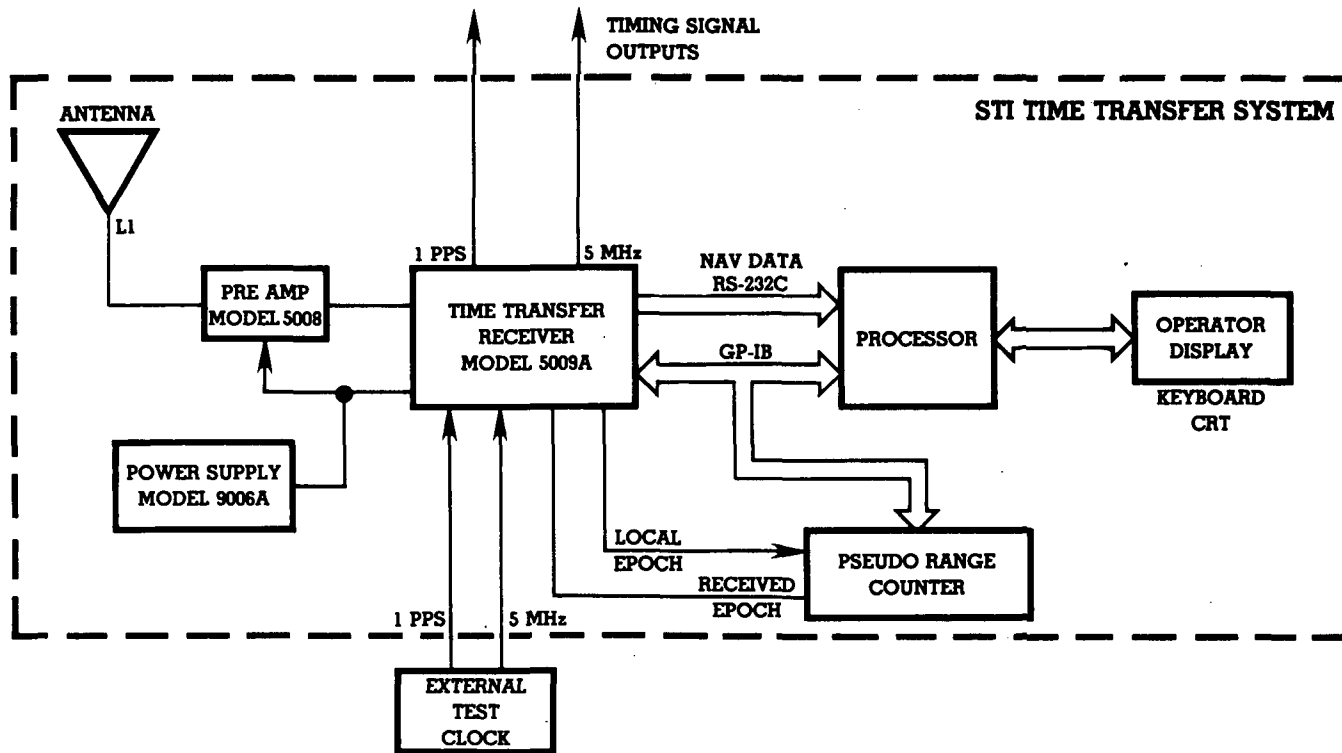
TIMING SIGNAL OUTPUTS

STI TIME TRANSFER SYSTEM

ANTENNA

L1

1 PPS

5 MHz

NAV DATA
RS-232C

PRE AMP
MODEL 5008

TIME TRANSFER
RECEIVER
MODEL 5009A

PROCESSOR

OPERATOR
DISPLAY

GP-IB

KEYBOARD
CRT

POWER SUPPLY
MODEL 9006A

LOCAL
EPOCH

PSEUDO RANGE
COUNTER

RECEIVED
EPOCH

1 PPS

5 MHz

EXTERNAL
TEST
CLOCK